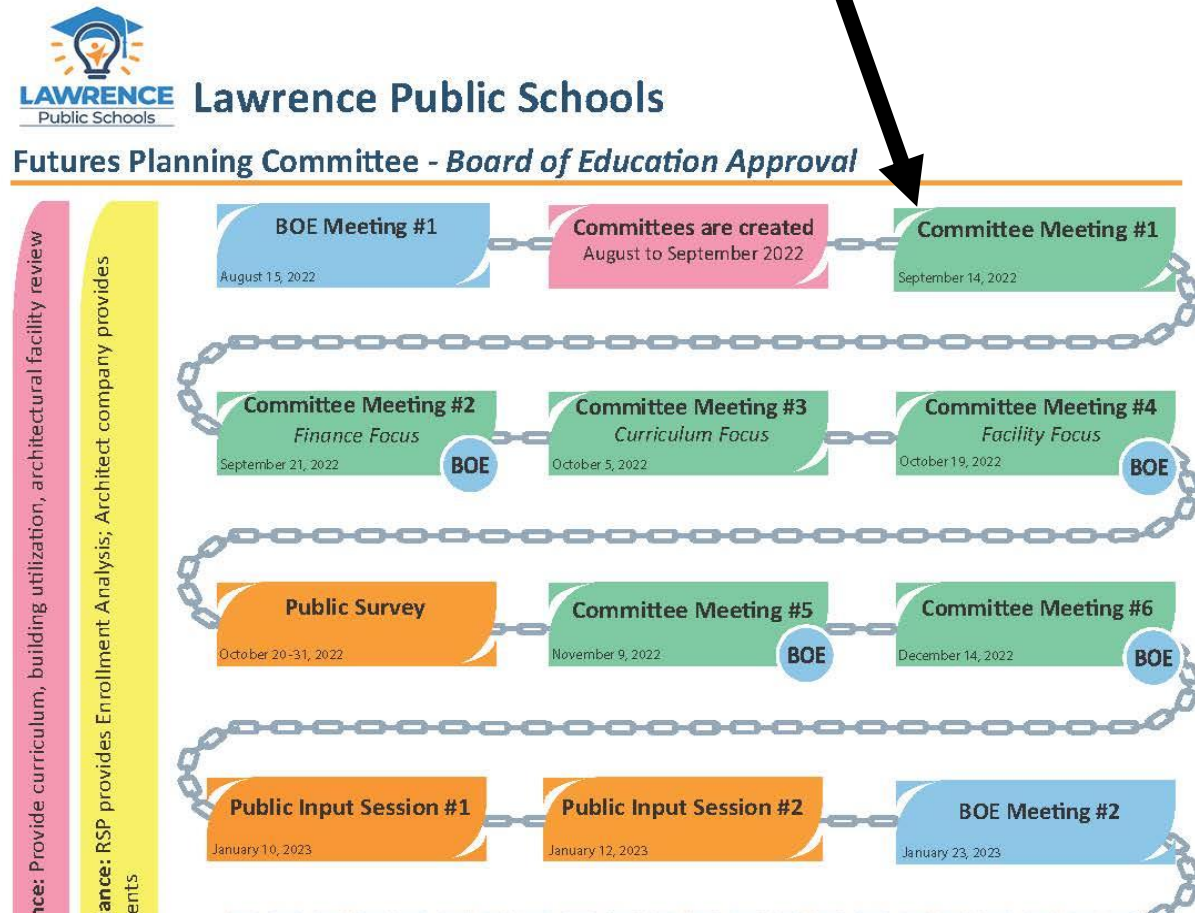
LAWRENCE
Public Schools

Lawrence Public Schools

Futures Planning Committee - Board of Education Approval

nce: Provide curriculum, building utilization, architectural facility review

ance: RSP provides Enrollment Analysis; Architect company provides
ents

BOE Meeting #1
August 15, 2022

Committees are created
August to September 2022

Committee Meeting #1
September 14, 2022

Committee Meeting #2
Finance Focus
September 21, 2022
BOE

Committee Meeting #3
Curriculum Focus
October 5, 2022

Committee Meeting #4
Facility Focus
October 19, 2022
BOE

Public Survey
October 20-31, 2022

Committee Meeting #5
November 9, 2022
BOE

Committee Meeting #6
December 14, 2022
BOE

Public Input Session #1
January 10, 2023

Public Input Session #2
January 12, 2023

BOE Meeting #2
January 23, 2023